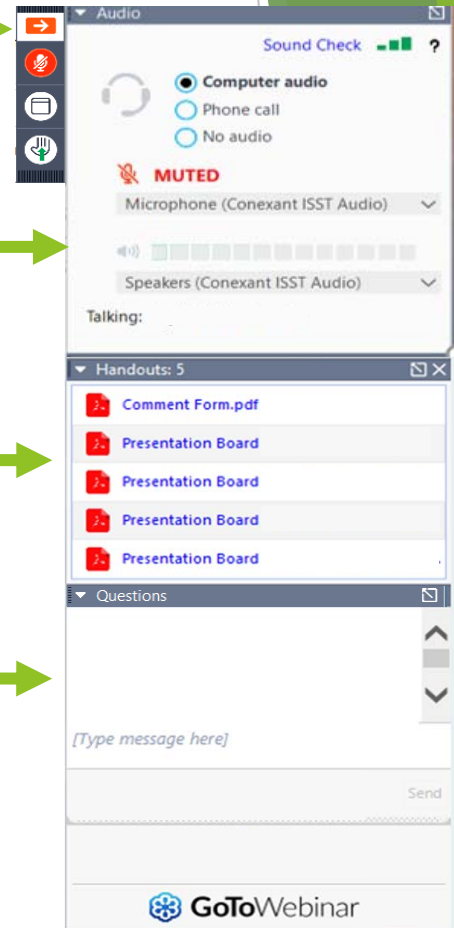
Audio

Sound Check ?

Computer audio
Phone call
No audio

MUTED

Microphone (Conexant ISST Audio)

Speakers (Conexant ISST Audio)

Talking:

Handouts: 5

Comment Form.pdf
Presentation Board
Presentation Board
Presentation Board
Presentation Board

Questions

[Type message here]

Send

GoToWebinar